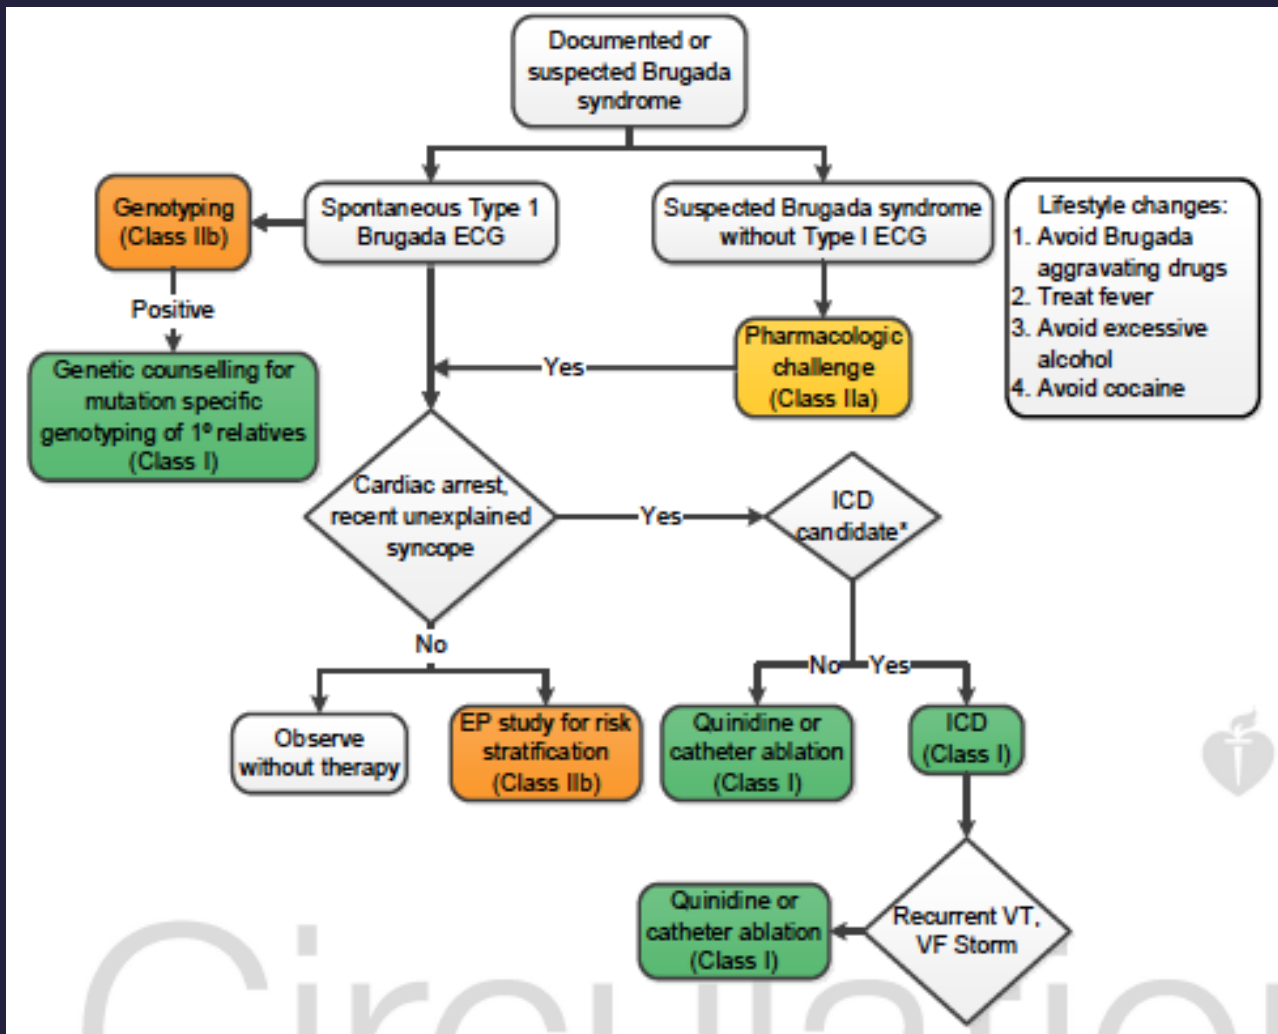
Documented or suspected Brugada syndrome

Genotyping (Class IIb)

Spontaneous Type 1 Brugada ECG

Suspected Brugada syndrome without Type I ECG

Lifestyle changes:
1. Avoid Brugada aggravating drugs
2. Treat fever
3. Avoid excessive alcohol
4. Avoid cocaine

Positive

Genetic counselling for mutation specific genotyping of 1º relatives (Class I)

Yes

Pharmacologic challenge (Class IIa)

Cardiac arrest, recent unexplained syncope

Yes

ICD candidate*

No

No

Yes

Observe without therapy

EP study for risk stratification (Class IIb)

Quinidine or catheter ablation (Class I)

ICD (Class I)

Quinidine or catheter ablation (Class I)

Recurrent VT, VF Storm

Circulation